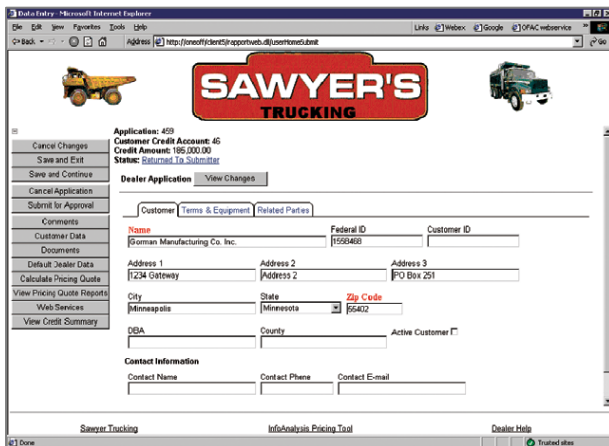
Data Entry - Microsoft Internet Explorer
File Edit View Favorites Tools Help
Back
Address http://oneoff/client5/rapportweb.dll/UserHomeSubmit
Links Webex Google OFAC webservice
Go

SAWYER'S
TRUCKING

Cancel Changes
Save and Exit
Save and Continue
Cancel Application
Submit for Approval
Comments
Customer Data
Documents
Default Dealer Data
Calculate Pricing Quote
View Pricing Quote Reports
Web Services
View Credit Summary

Application: 459
Customer Credit Account: 46
Credit Amount: 185,000.00
Status: Returned To Submitter

Dealer Application View Changes

Customer Terms & Equipment Related Parties

Name
Gorman Manufacturing Co. Inc.
Federal ID
1558468
Customer ID

Address 1
1234 Gateway
Address 2
Address 2
Address 3
PO Box 251

City
Minneapolis
State
Minnesota
Zip Code
55402

DBA
County
Active Customer

Contact Information
Contact Name
Contact Phone
Contact E-mail

Sawyer Trucking
InfoAnalysis Pricing Tool
Dealer Help

Done
Trusted sites